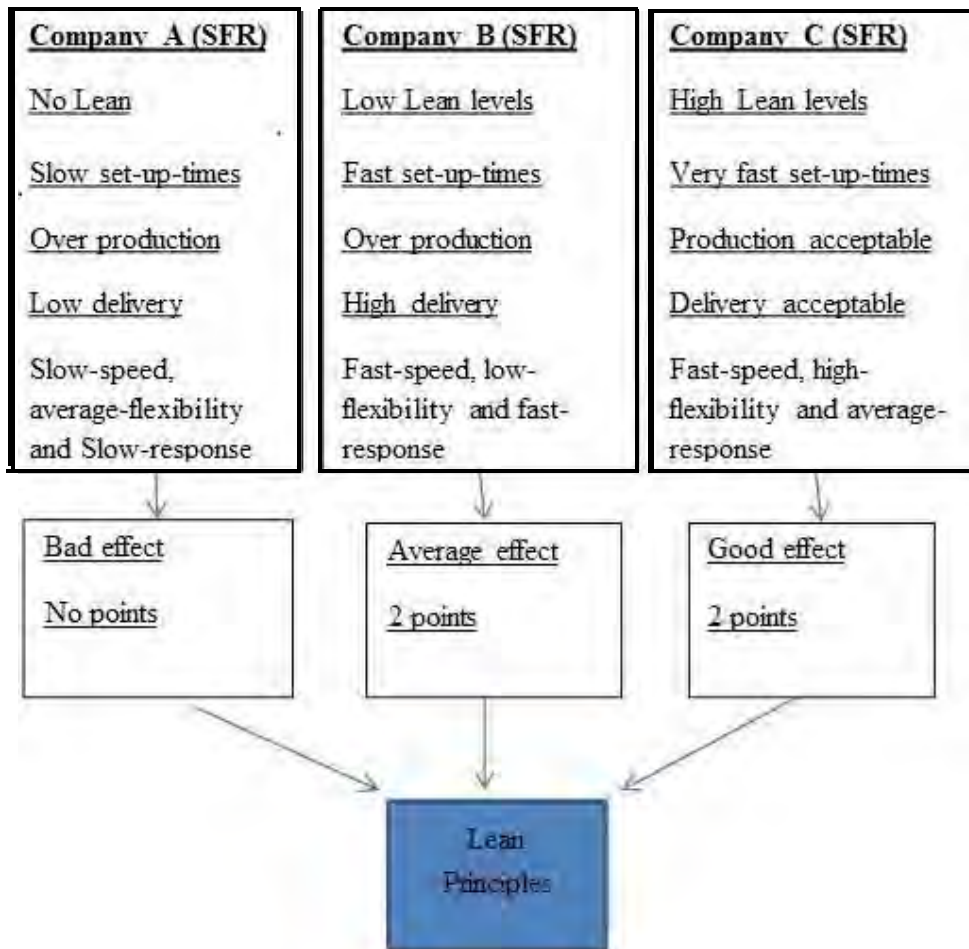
Company A (SFR)

No Lean

Slow set-up-times

Over production

Low delivery

Slow-speed, average-flexibility and Slow-response

Company B (SFR)

Low Lean levels

Fast set-up-times

Over production

High delivery

Fast-speed, low-flexibility and fast-response

Company C (SFR)

High Lean levels

Very fast set-up-times

Production acceptable

Delivery acceptable

Fast-speed, high-flexibility and average-response

Bad effect

No points

Average effect

2 points

Good effect

2 points

Lean Principles